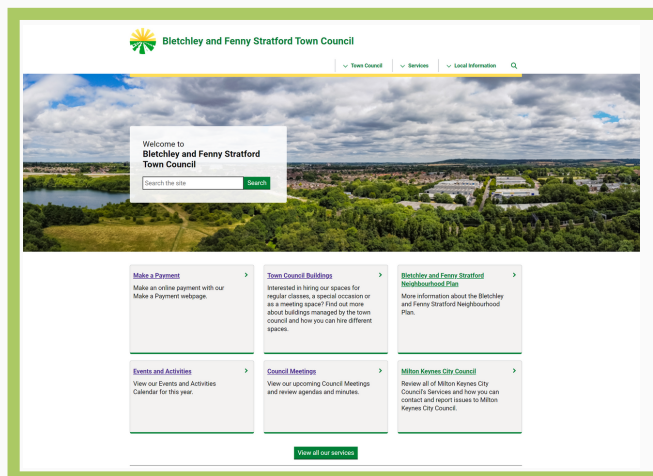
Bletchley and Fenny Stratford Town Council

Town Council
Services
Local Information

Welcome to
Bletchley and Fenny Stratford Town Council

Search the site
Search

Make a Payment
Make an online payment with our Make a Payment webpage.

Town Council Buildings
Interested in hiring our spaces for regular classes, a special occasion or as a meeting space? Find out more about buildings managed by the town council and how you can hire different spaces.

Bletchley and Fenny Stratford Neighbourhood Plan
More information about the Bletchley and Fenny Stratford Neighbourhood Plan.

Events and Activities
View our Events and Activities Calendar for this year.

Council Meetings
View our upcoming Council Meetings and review agendas and minutes.

Milton Keynes City Council
Review all of Milton Keynes City Council's Services and how you can contact and report issues to Milton Keynes City Council.

View all our services